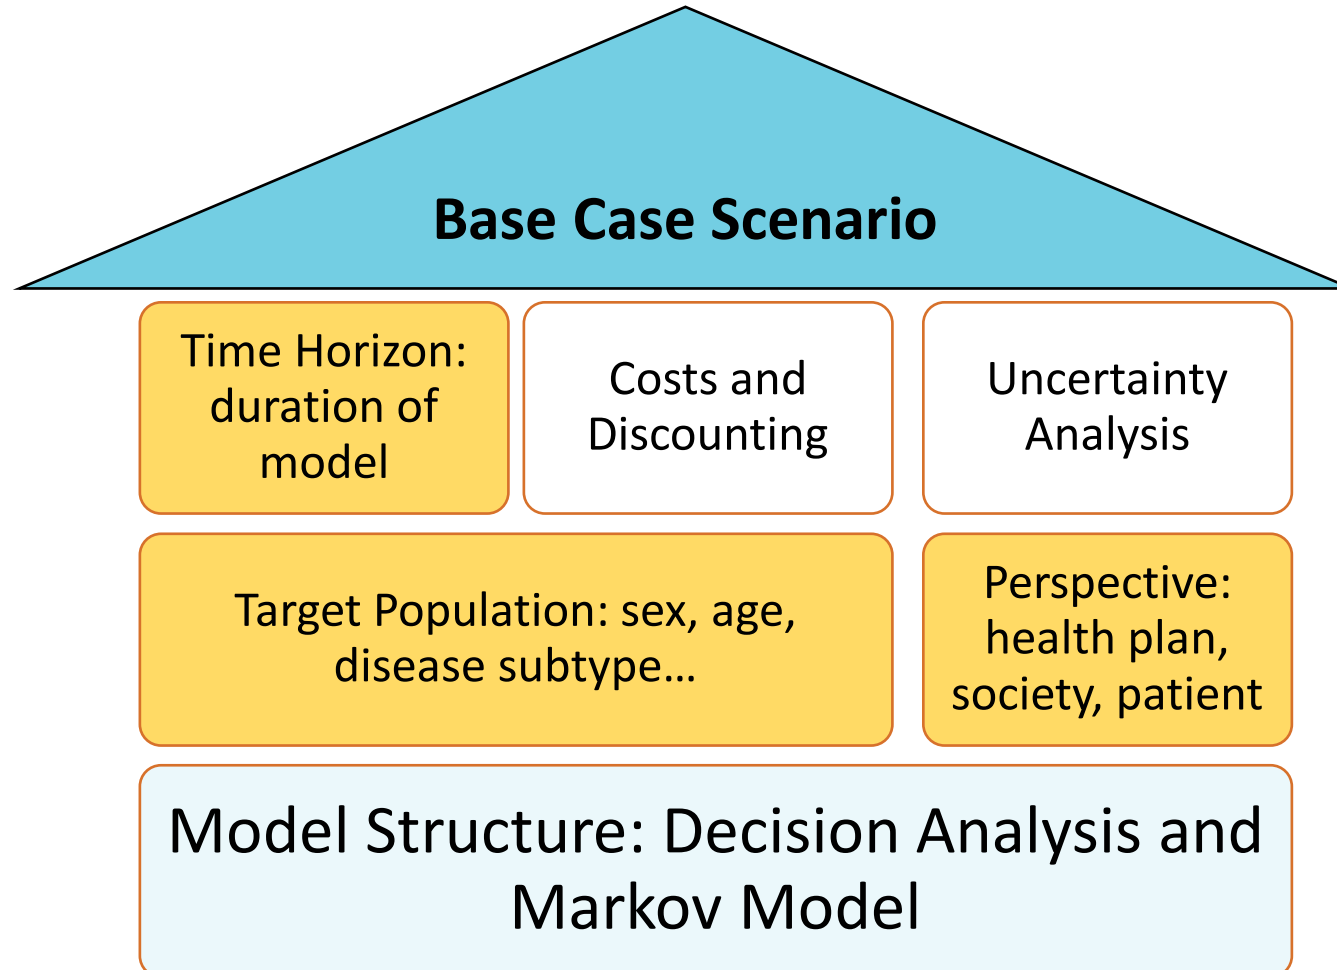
Base Case Scenario

Time Horizon: duration of model

Costs and Discounting

Uncertainty Analysis

Target Population: sex, age, disease subtype…

Perspective: health plan, society, patient

Model Structure: Decision Analysis and Markov Model